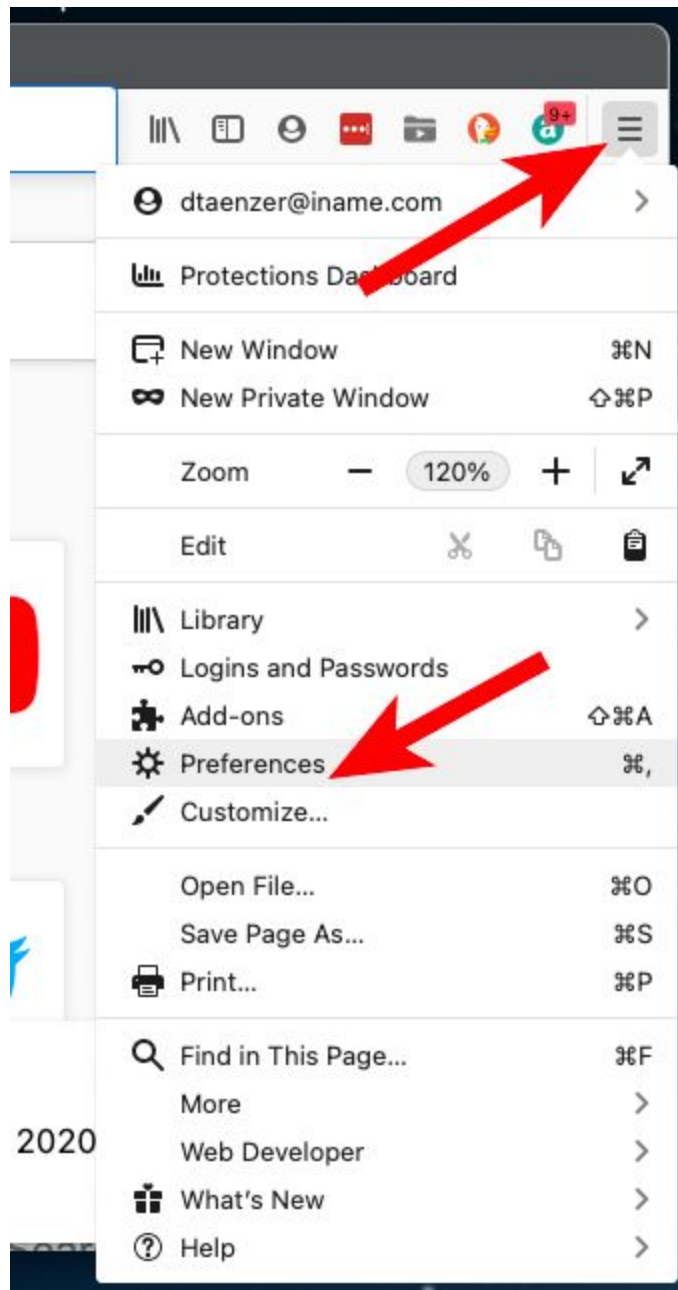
9+

dtaenzer@iname.com

Protections Dashboard

New Window ⌘N
New Private Window ⇧⌘P

Zoom − 120% +

Edit

Library
Logins and Passwords
Add-ons ⇧⌘A
Preferences ⌘,
Customize...

Open File... ⌘O
Save Page As... ⌘S
Print... ⌘P

Find in This Page... ⌘F
More
Web Developer
What's New
Help

2020